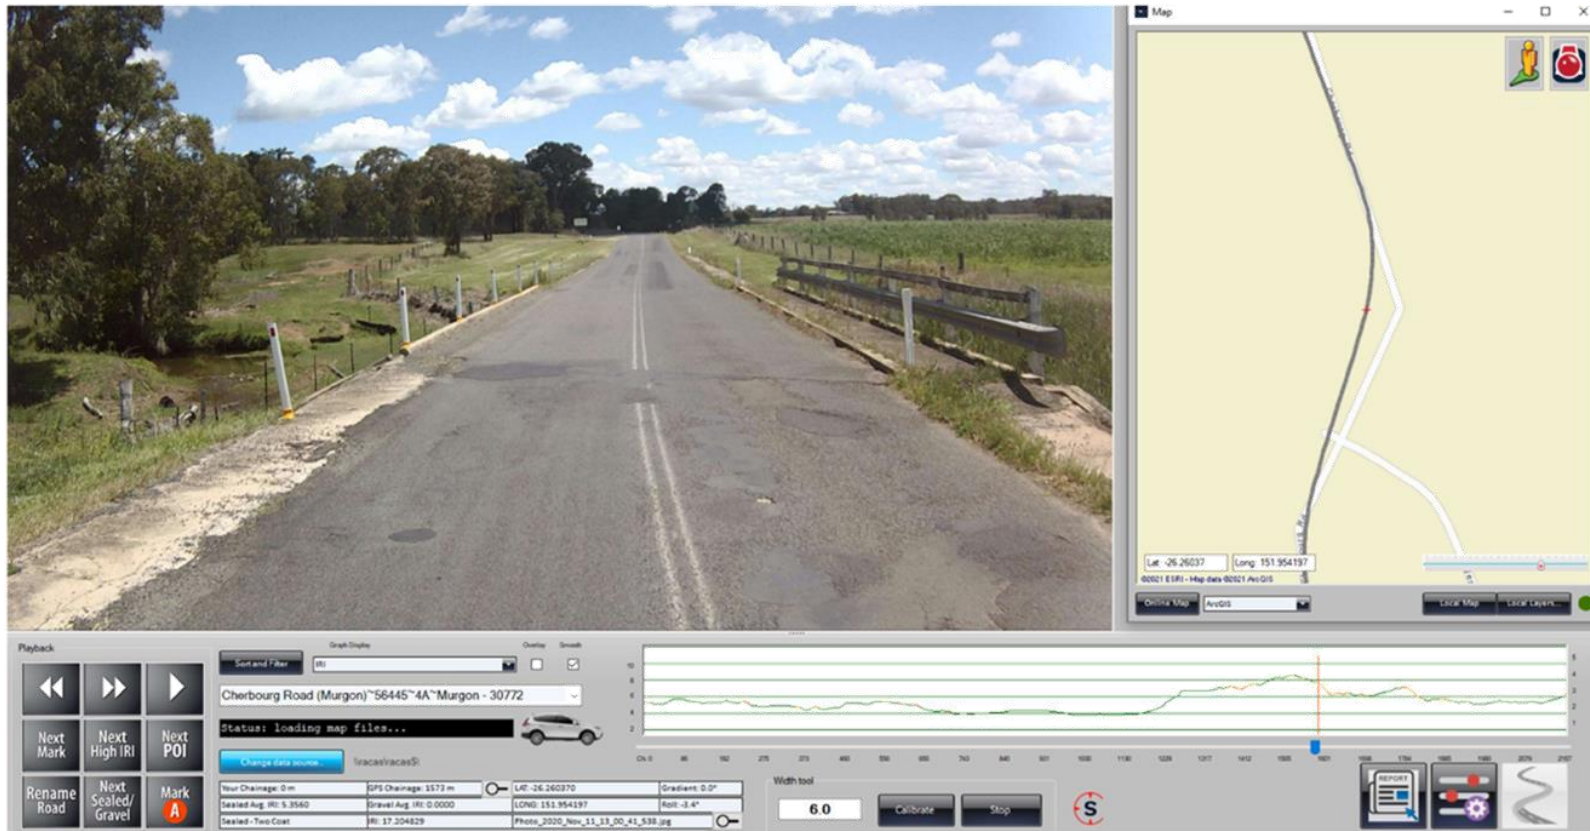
Map

Lat -26.26037 Long 151.954197
©2021 ESRI - Map data ©2021 ArcGIS
Online Map ArcGIS Local Map Local Layers

Playback
Sort and Filter
Graph Display
IRI
Overlay Smooth
Cherbourg Road (Murgon)~56445~4A~Murgon - 30772
Status: loading map files...
Change data source...
Next Mark
Next High IRI
Next POI
Rename Road
Next Sealed/ Gravel
Mark A
Your Chainage: 0 m
GPS Chainage: 1573 m
LAT: -26.260370
Gradient: 0.0°
Sealed Avg. IRI: 5.3560
Gravel Avg. IRI: 0.0000
LONG: 151.954197
Roll: -3.4°
Sealed - Two Coat
IRI: 17.204829
Photo_2020_Nov_11_13_00_41_538.jpg
Width tool
6.0
Calibrate
Stop
S
REPORT